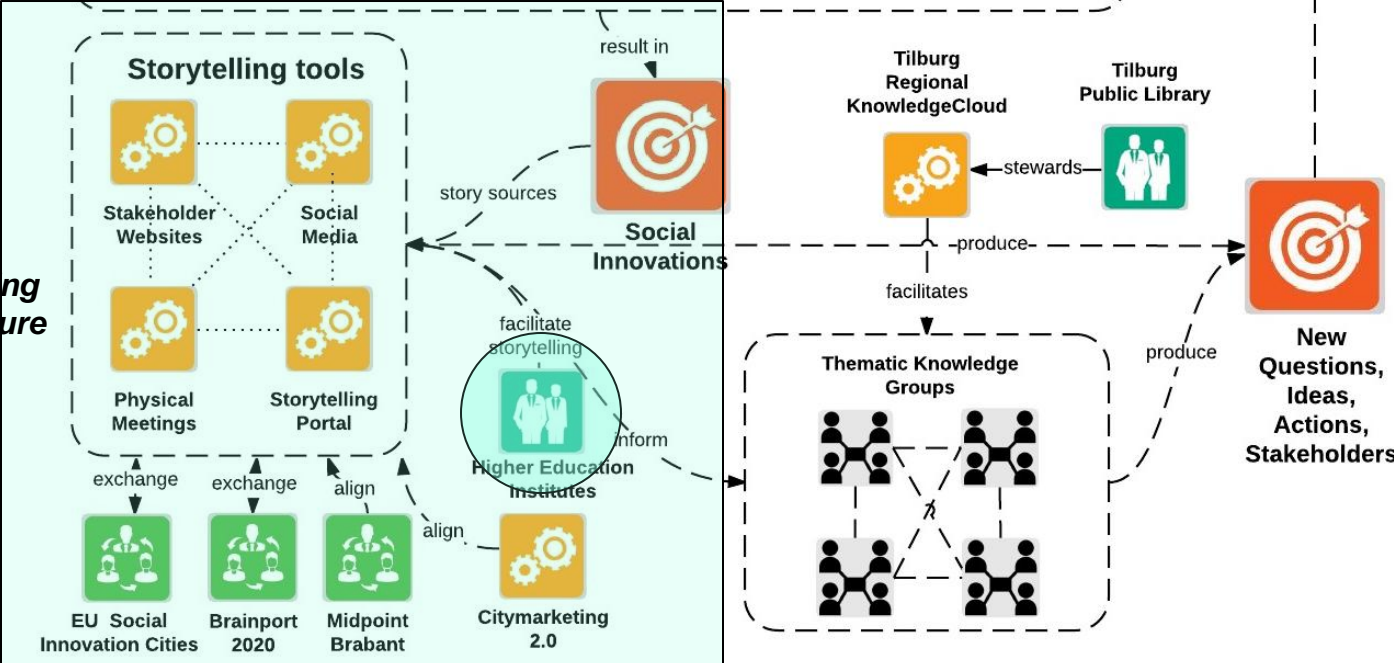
result in

Storytelling tools

Stakeholder Websites

Social Media

Physical Meetings

Storytelling Portal

ng
ure

story sources

Social Innovations

facilitate storytelling

Higher Education Institutes

inform

exchange

exchange

align

align

EU Social Innovation Cities

Brainport 2020

Midpoint Brabant

Citymarketing 2.0

Tilburg Regional KnowledgeCloud

Tilburg Public Library

stewards

produce

facilitates

Thematic Knowledge Groups

produce

New Questions, Ideas, Actions, Stakeholders